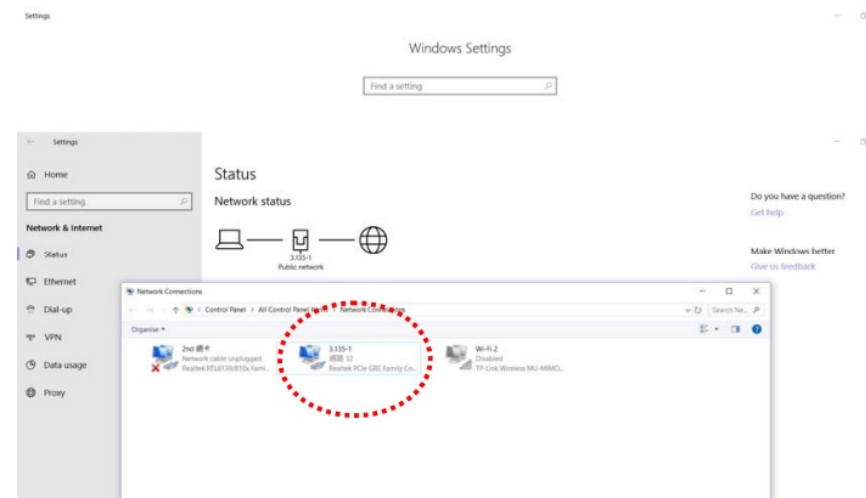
Settings

Windows Settings

Find a setting

Settings

Home

Find a setting

Network & Internet

Status

Ethernet

Dial-up

VPN

Data usage

Proxy

Status

Network status

3.135-1
Public network

Do you have a question?
Get help

Make Windows better
Give us feedback

Network Connections

Control Panel > All Control Panel Items > Network Connections

Search Ne...

Organise ▾

2nd 網卡
Network cable unplugged
Realtek RTL8139/810x Fami...

3.135-1
網路 32
Realtek PCIe GBE Family Co...

Wi-Fi 2
Disabled
TP-Link Wireless MU-MIMO...